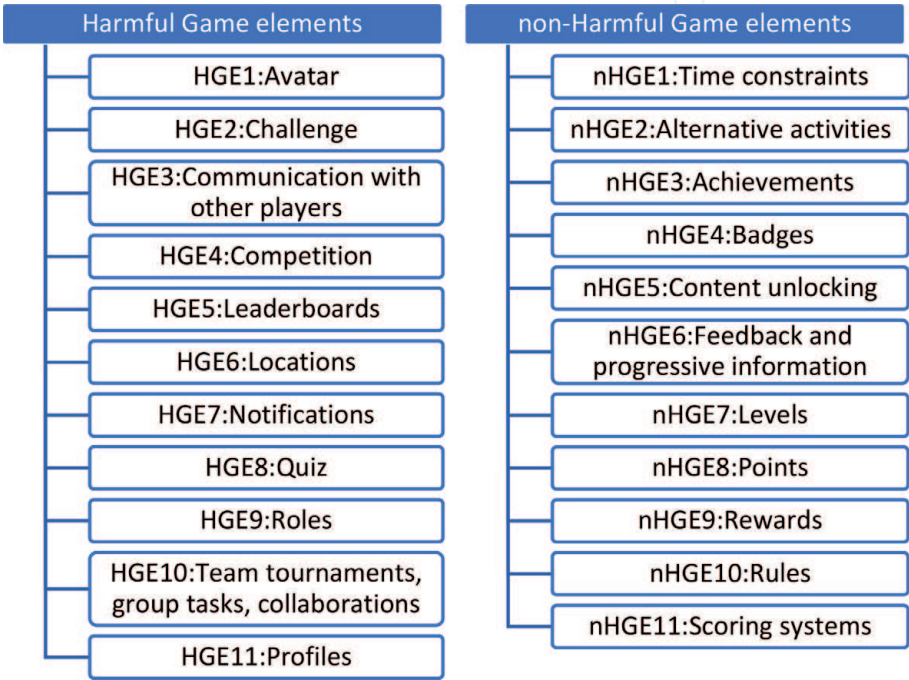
Harmful Game elements

HGE1:Avatar

HGE2:Challenge

HGE3:Communication with other players

HGE4:Competition

HGE5:Leaderboards

HGE6:Locations

HGE7:Notifications

HGE8:Quiz

HGE9:Roles

HGE10:Team tournaments, group tasks, collaborations

HGE11:Profiles

non-Harmful Game elements

nHGE1:Time constraints

nHGE2:Alternative activities

nHGE3:Achievements

nHGE4:Badges

nHGE5:Content unlocking

nHGE6:Feedback and progressive information

nHGE7:Levels

nHGE8:Points

nHGE9:Rewards

nHGE10:Rules

nHGE11:Scoring systems